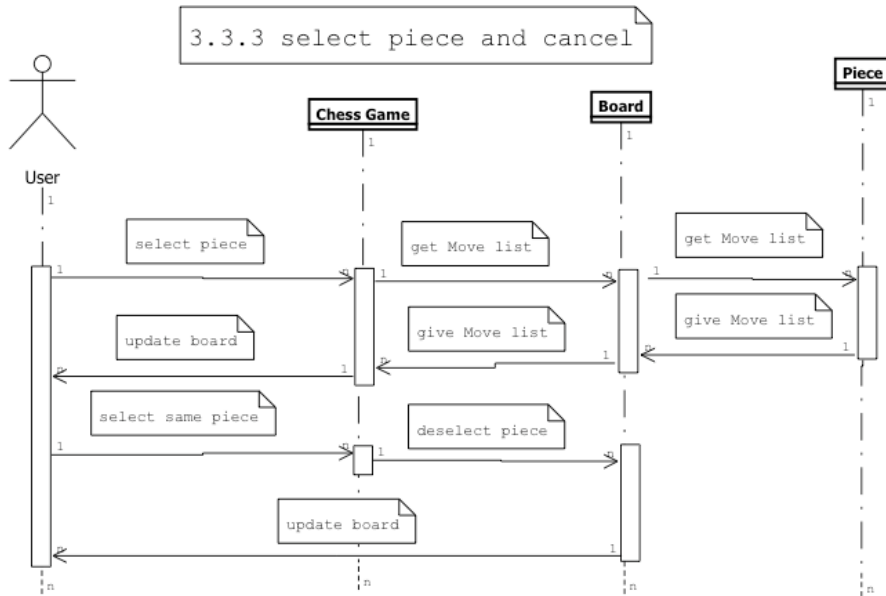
3.3.3 select piece and cancel

User

Chess Game

Board

Piece

1

1

1

1

select piece

get Move list

get Move list

1

n

1

n

1

n

update board

give Move list

give Move list

n

1

n

1

n

1

select same piece

deselect piece

1

n

n

update board

n

1

n

n

n

n